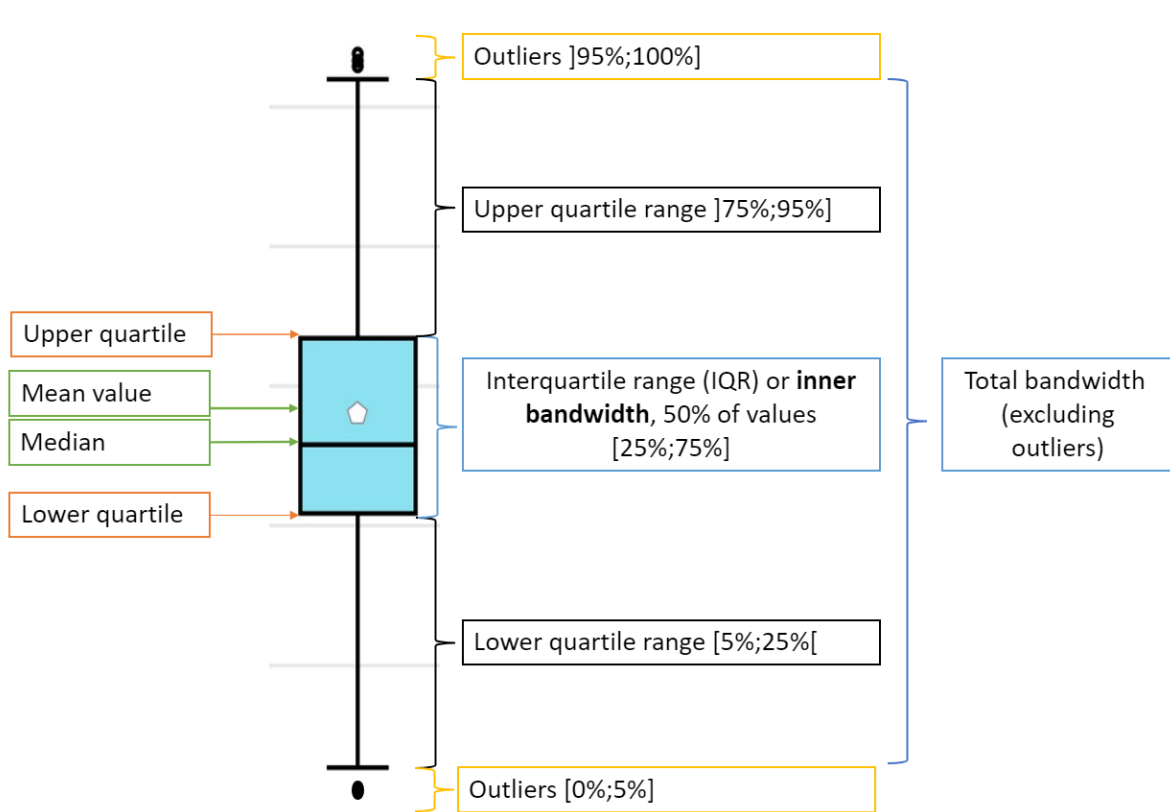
Outliers ]95%;100%]

Upper quartile range ]75%;95%]

Upper quartile

Mean value

Median

Interquartile range (IQR) or **inner bandwidth**, 50% of values [25%;75%]

Total bandwidth (excluding outliers)

Lower quartile

Lower quartile range [5%;25%[

Outliers [0%;5%]